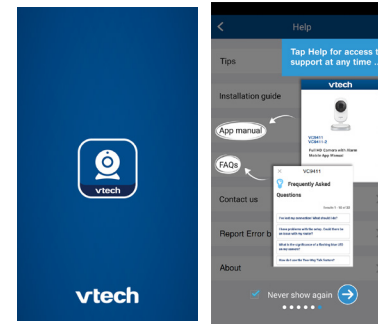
vtech

vtech

Help

Tap Help for access t support at any time .

Tips

Installation guide

App manual

FAQs

Contact us

Report Error b

About

vtech

VC9411
VC9411-2

Full HD Camera with Mobile App (Viewer)

VC9411

Frequently Asked Questions

I'm not my connection. What should I do?

I have problems with the setup. Could there be an issue with my router?

What is the significance of a flashing blue LED on my camera?

How do I use the Two-Way Talk feature?

Never show again